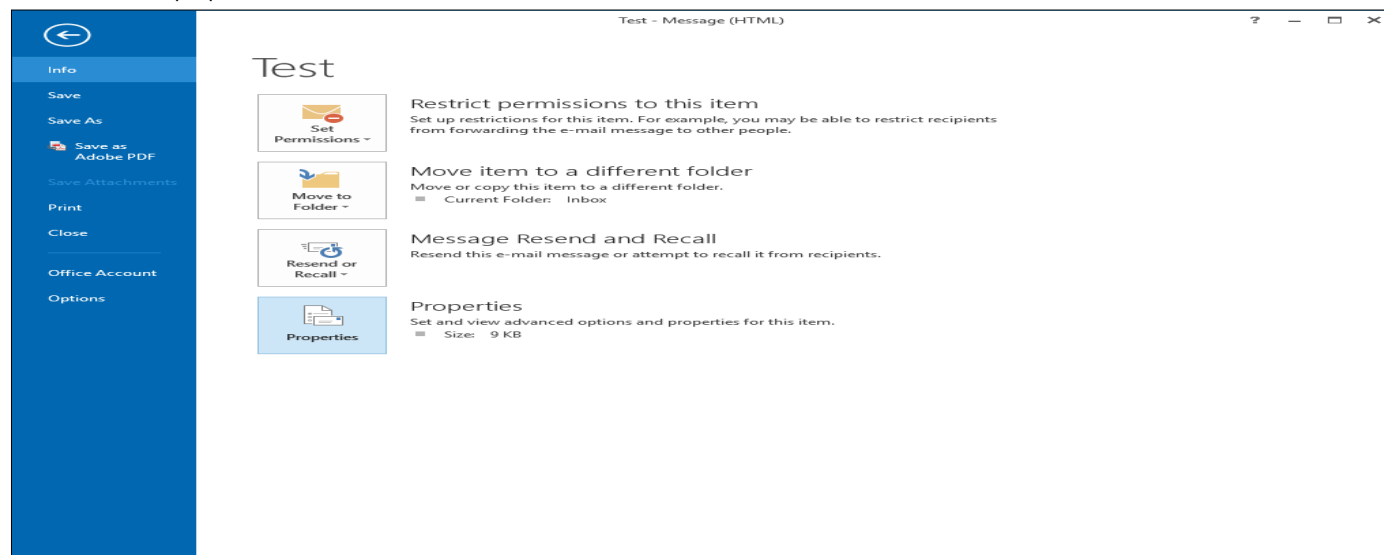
Test - Message (HTML)

?

Info
Save
Save As
Save as Adobe PDF
Save Attachments
Print
Close
Office Account
Options

Test

Set Permissions

Restrict permissions to this item
Set up restrictions for this item. For example, you may be able to restrict recipients from forwarding the e-mail message to other people.

Move to Folder

Move item to a different folder
Move or copy this item to a different folder.
Current Folder: Inbox

Resend or Recall

Message Resend and Recall
Resend this e-mail message or attempt to recall it from recipients.

Properties

Properties
Set and view advanced options and properties for this item.
Size: 9 KB